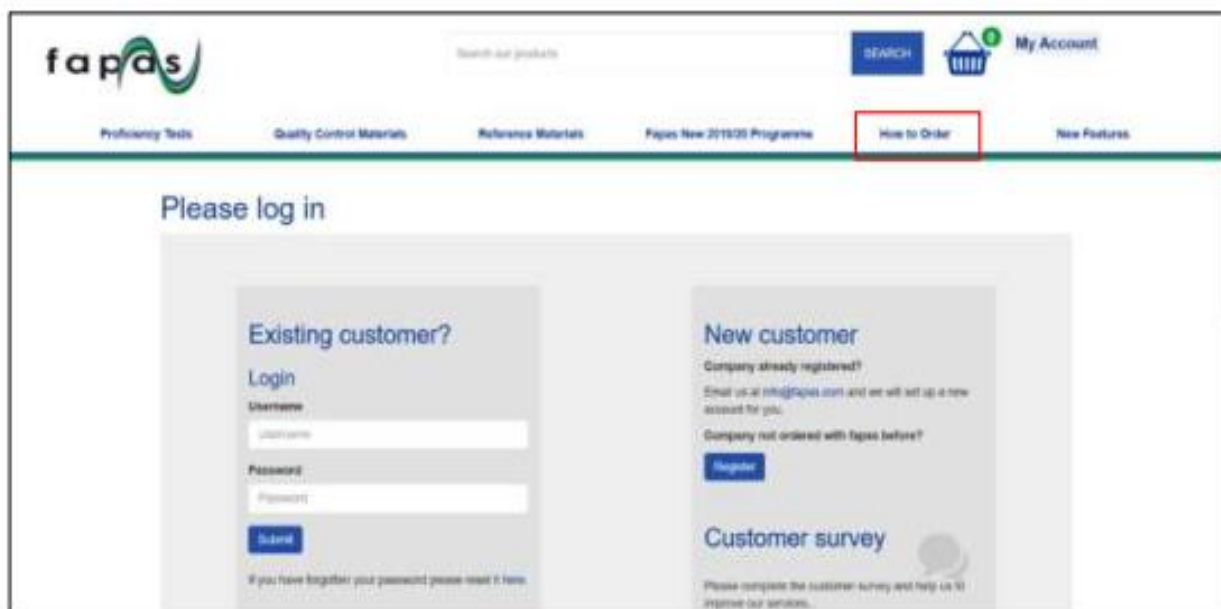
fapas

Search our products

SEARCH

0

My Account

Proficiency Tests

Quality Control Materials

Reference Materials

Fapas New 2019/20 Programme

How to Order

New Features

Please log in

Existing customer?

Login

Username

Username

Password

Password

Submit

If you have forgotten your password please reset it here.

New customer

Company already registered?

Email us at info@fapas.com and we will set up a new account for you.

Company not ordered with fapas before?

Register

Customer survey

Please complete the customer survey and help us to improve our services.